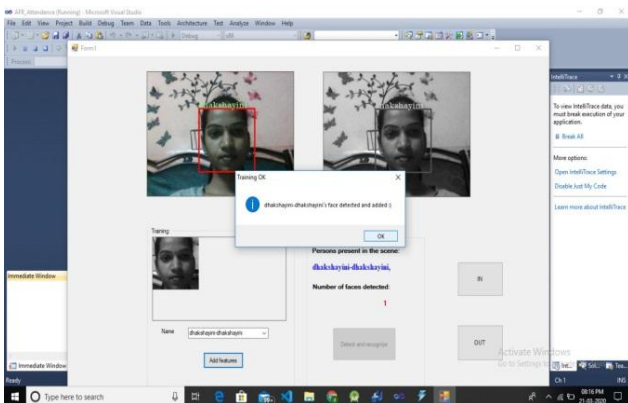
AFR_Attendance (Running) - Microsoft Visual Studio
File Edit View Project Build Debug Team Data Tools Architecture Test Analyze Window Help
Debug
Process:
Form1
dhakshayini
dhakshayini
Training OK
dhakshayini-dhakshayini's face detected and added :)
OK
Training
Persons present in the scene:
dhakshayini-dhakshayini,
Number of faces detected:
1
IN
Name dhakshayini-dhakshayini
Detect and recognize
OUT
Add features
IntelliTrace
To view IntelliTrace data, you must break execution of your application.
Break All
More options:
Open IntelliTrace Settings
Disable Just My Code
Learn more about IntelliTrace
Immediate Window
Immediate Window
Activate Windows
Go to Settings to activate Windows.
Ready
Ch 1
INS
Type here to search
08:16 PM
21-03-2020